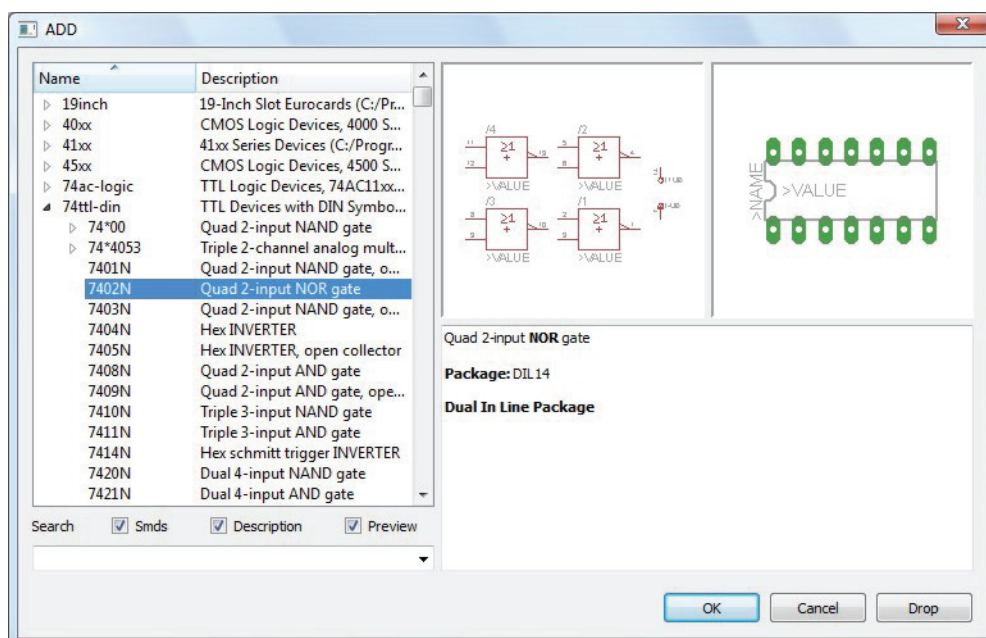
ADD

| Name | Description |
|---|---|
| 19inch | 19-Inch Slot Eurocards (C:/Pr... |
| 40xx | CMOS Logic Devices, 4000 S... |
| 41xx | 41xx Series Devices (C:/Progr... |
| 45xx | CMOS Logic Devices, 4500 S... |
| 74ac-logic | TTL Logic Devices, 74AC11xx... |
| 74ttl-din | TTL Devices with DIN Symbo... |
| 74*00 | Quad 2-input NAND gate |
| 74*4053 | Triple 2-channel analog mult... |
| 7401N | Quad 2-input NAND gate, o... |
| 7402N | Quad 2-input NOR gate |
| 7403N | Quad 2-input NAND gate, o... |
| 7404N | Hex INVERTER |
| 7405N | Hex INVERTER, open collector |
| 7408N | Quad 2-input AND gate |
| 7409N | Quad 2-input AND gate, ope... |
| 7410N | Triple 3-input NAND gate |
| 7411N | Triple 3-input AND gate |
| 7414N | Hex schmitt trigger INVERTER |
| 7420N | Dual 4-input NAND gate |
| 7421N | Dual 4-input AND gate |

Search Smds Description Preview

/4 ≥1 >VALUE /2 ≥1 >VALUE /3 ≥1 >VALUE /1 ≥1 >VALUE

>NAME >VALUE

Quad 2-input **NOR** gate

**Package:** DIL14

**Dual In Line Package**

OK Cancel Drop